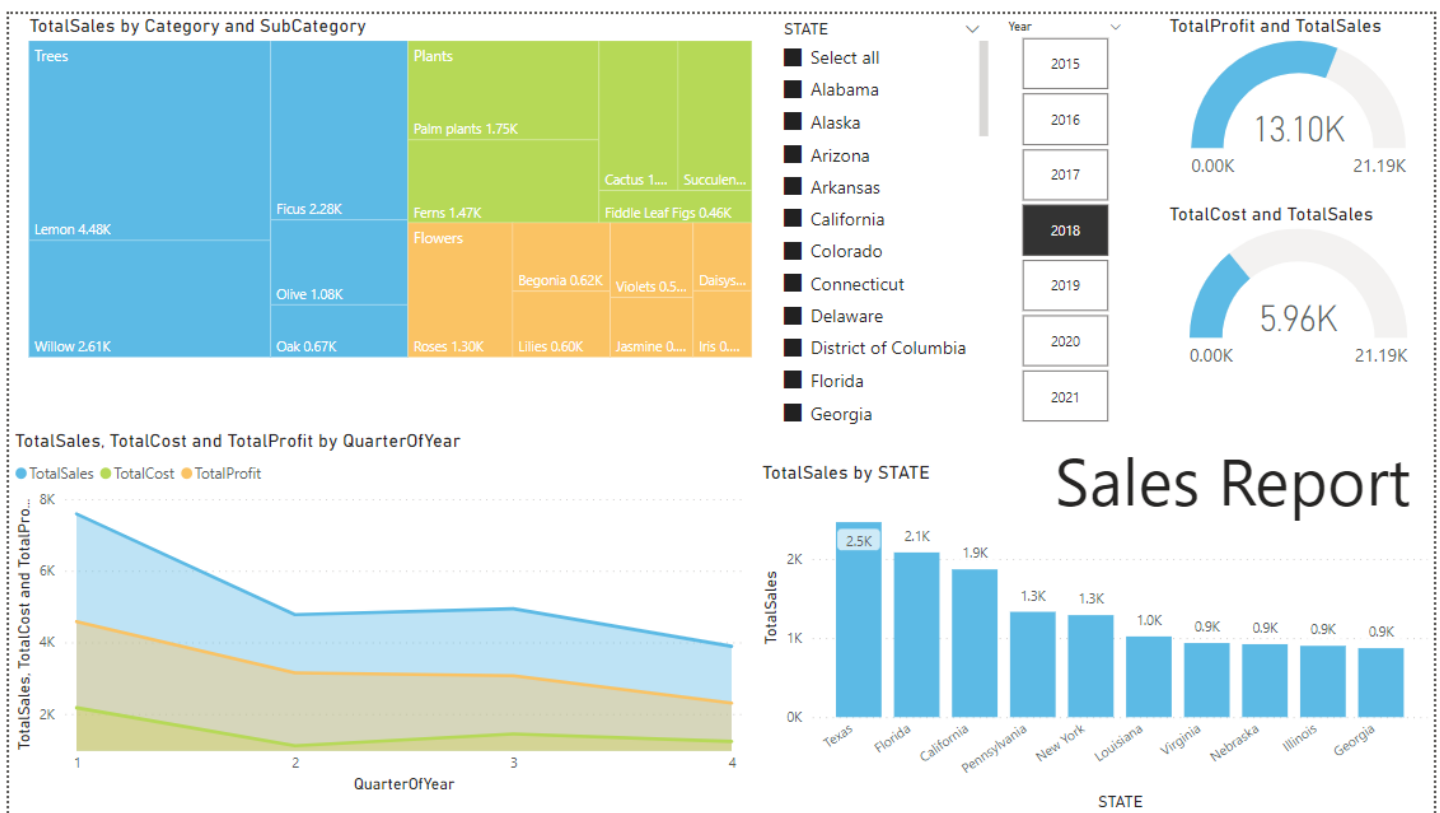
TotalSales by Category and SubCategory

Trees
Lemon 4.48K
Willow 2.61K
Ficus 2.28K
Olive 1.08K
Oak 0.67K
Plants
Palm plants 1.75K
Ferns 1.47K
Cactus 1....
Succulen...
Fiddle Leaf Figs 0.46K
Flowers
Roses 1.30K
Begonia 0.62K
Lilies 0.60K
Violets 0.5...
Jasmine 0....
Daisys...
Iris 0....

STATE
Select all
Alabama
Alaska
Arizona
Arkansas
California
Colorado
Connecticut
Delaware
District of Columbia
Florida
Georgia

Year
2015
2016
2017
2018
2019
2020
2021

TotalProfit and TotalSales
13.10K
0.00K
21.19K

TotalCost and TotalSales
5.96K
0.00K
21.19K

TotalSales, TotalCost and TotalProfit by QuarterOfYear
TotalSales TotalCost TotalProfit
TotalSales, TotalCost and TotalPro...
8K
6K
4K
2K
1
2
3
4
QuarterOfYear

TotalSales by STATE

Sales Report

TotalSales
2K
1K
0K
2.5K
2.1K
1.9K
1.3K
1.3K
1.0K
0.9K
0.9K
0.9K
0.9K
Texas
Florida
California
Pennsylvania
New York
Louisiana
Virginia
Nebraska
Illinois
Georgia
STATE